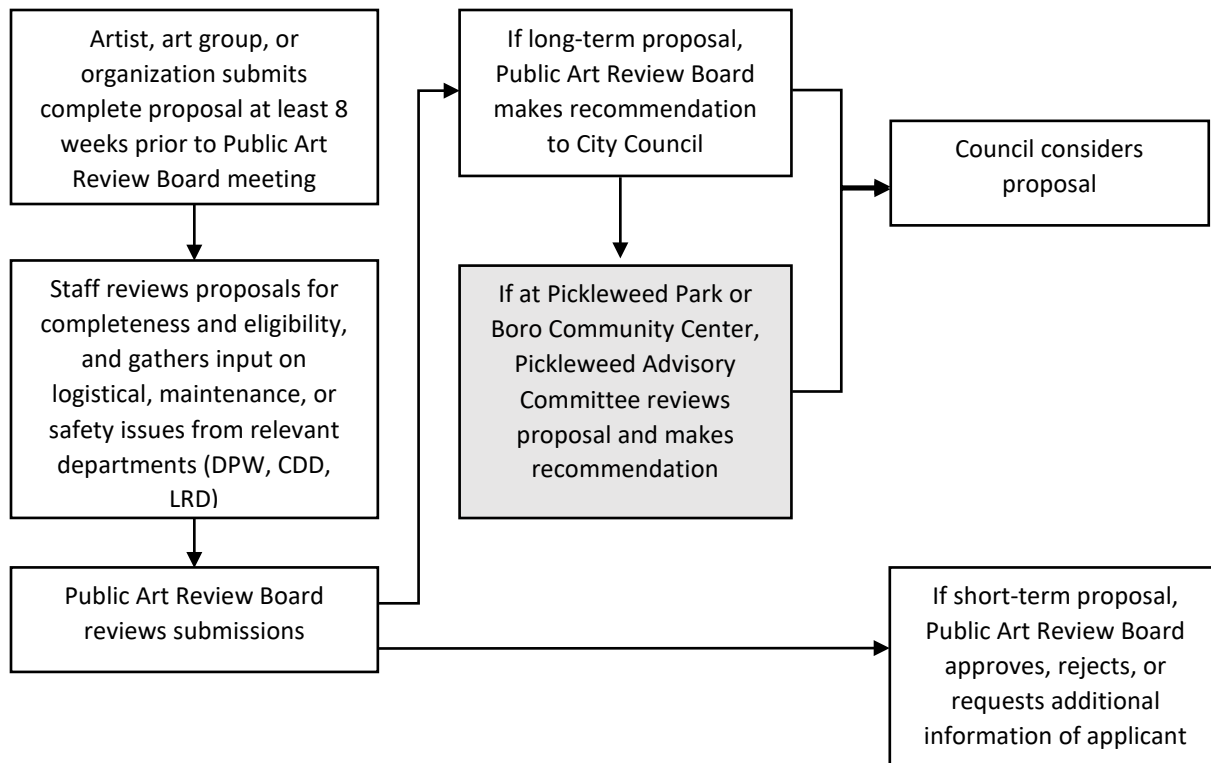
Artist, art group, or organization submits complete proposal at least 8 weeks prior to Public Art Review Board meeting

Staff reviews proposals for completeness and eligibility, and gathers input on logistical, maintenance, or safety issues from relevant departments (DPW, CDD, LRD)

Public Art Review Board reviews submissions

If long-term proposal, Public Art Review Board makes recommendation to City Council

If at Pickleweed Park or Boro Community Center, Pickleweed Advisory Committee reviews proposal and makes recommendation

Council considers proposal

If short-term proposal, Public Art Review Board approves, rejects, or requests additional information of applicant